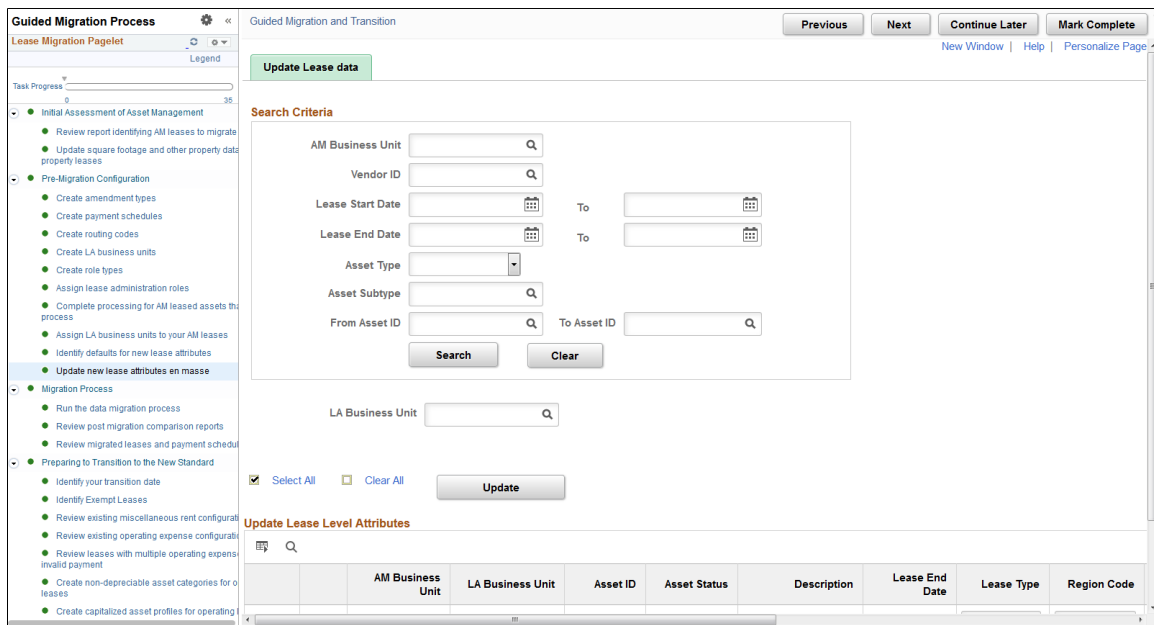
Guided Migration Process

Lease Migration Pagelet

Legend

Task Progress

0

35

Initial Assessment of Asset Management

Review report identifying AM leases to migrate

Update square footage and other property data property leases

Pre-Migration Configuration

Create amendment types

Create payment schedules

Create routing codes

Create LA business units

Create role types

Assign lease administration roles

Complete processing for AM leased assets tha process

Assign LA business units to your AM leases

Identify defaults for new lease attributes

Update new lease attributes en masse

Migration Process

Run the data migration process

Review post migration comparison reports

Review migrated leases and payment schedul

Preparing to Transition to the New Standard

Identify your transition date

Identify Exempt Leases

Review existing miscellaneous rent configurati

Review existing operating expense configurati

Review leases with multiple operating expens invalid payment

Create non-depreciable asset categories for o leases

Create capitalized asset profiles for operating l

Guided Migration and Transition

Previous

Next

Continue Later

Mark Complete

New Window | Help | Personalize Page

Update Lease data

Search Criteria

AM Business Unit

Vendor ID

Lease Start Date

To

Lease End Date

To

Asset Type

Asset Subtype

From Asset ID

To Asset ID

Search

Clear

LA Business Unit

Select All

Clear All

Update

Update Lease Level Attributes

| | | AM Business Unit | LA Business Unit | Asset ID | Asset Status | Description | Lease End Date | Lease Type | Region Code |
|---|---|---|---|---|---|---|---|---|---|